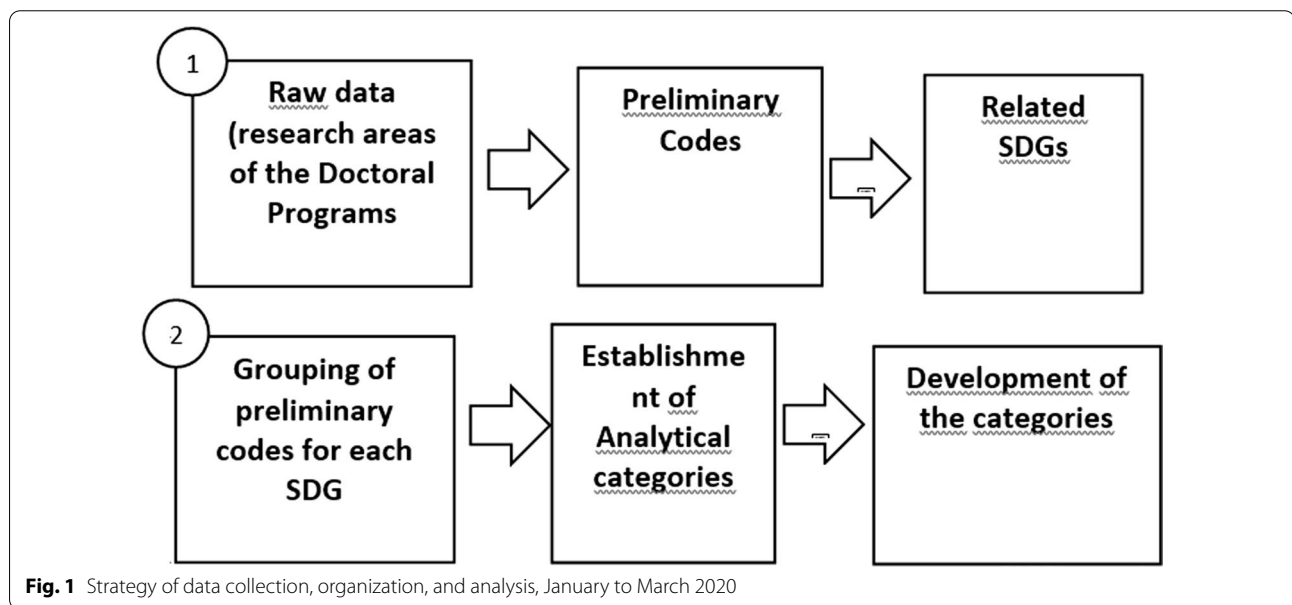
1

Raw data (research areas of the Doctoral Programs

Preliminary Codes

Related SDGs

2

Grouping of preliminary codes for each SDG

Establishme nt of Analytical categories

Development of the categories

**Fig. 1** Strategy of data collection, organization, and analysis, January to March 2020